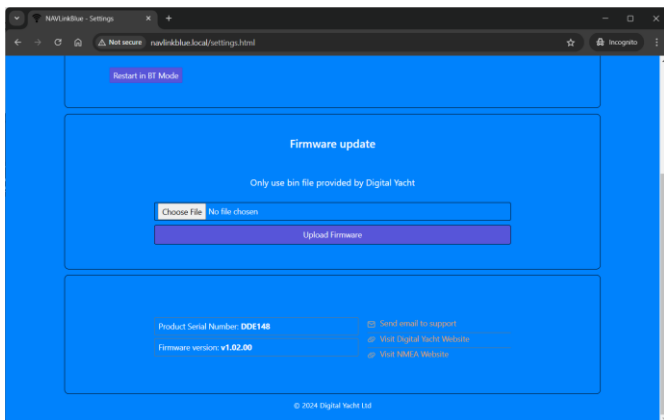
NAVLinkBlue - Settings

Not secure navlinkblue.local/settings.html

Incognito

Restart in BT Mode

Firmware update

Only use bin file provided by Digital Yacht

Choose File No file chosen

Upload Firmware

Product Serial Number: **DDE148**

Firmware version: **v1.02.00**

Send email to support

Visit Digital Yacht Website

Visit NMEA Website

© 2024 Digital Yacht Ltd